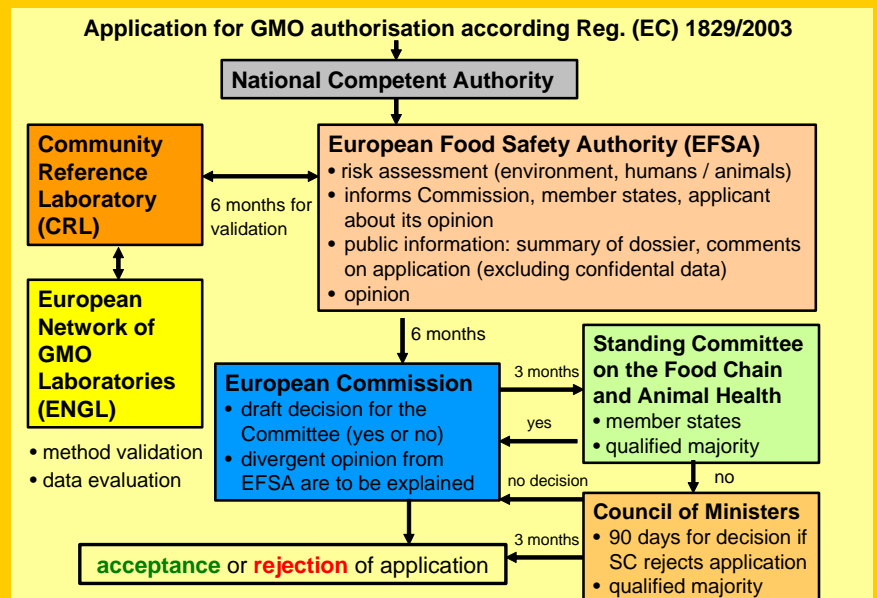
Application for GMO authorisation according Reg. (EC) 1829/2003

National Competent Authority

Community Reference Laboratory (CRL)

6 months for validation

European Food Safety Authority (EFSA)
• risk assessment (environment, humans / animals)
• informs Commission, member states, applicant about its opinion
• public information: summary of dossier, comments on application (excluding confidental data)
• opinion

European Network of GMO Laboratories (ENGL)

• method validation
• data evaluation

6 months

European Commission
• draft decision for the Committee (yes or no)
• divergent opinion from EFSA are to be explained

3 months

yes

Standing Committee on the Food Chain and Animal Health
• member states
• qualified majority

no

no decision

Council of Ministers
• 90 days for decision if SC rejects application
• qualified majority

3 months

acceptance or rejection of application